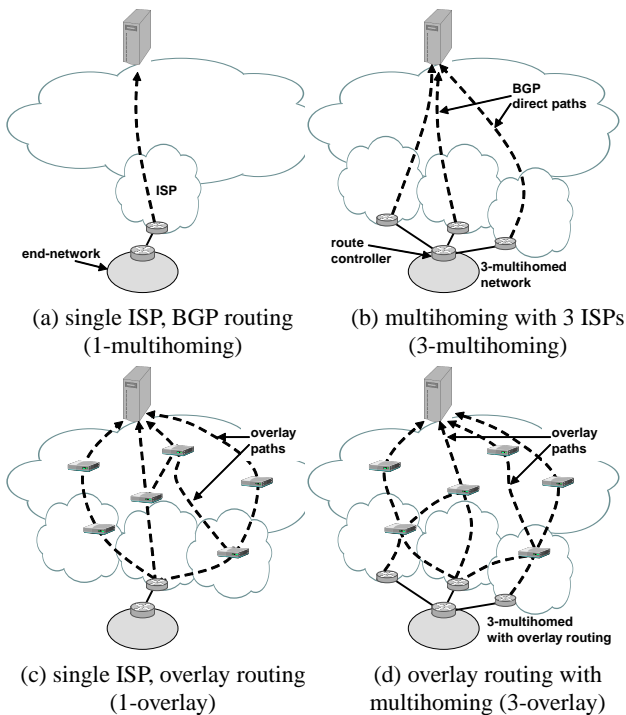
ISP

end-network

(a) single ISP, BGP routing (1-multihoming)

BGP direct paths

route controller

3-multihomed network

(b) multihoming with 3 ISPs (3-multihoming)

overlay paths

(c) single ISP, overlay routing (1-overlay)

overlay paths

3-multihomed with overlay routing

(d) overlay routing with multihoming (3-overlay)